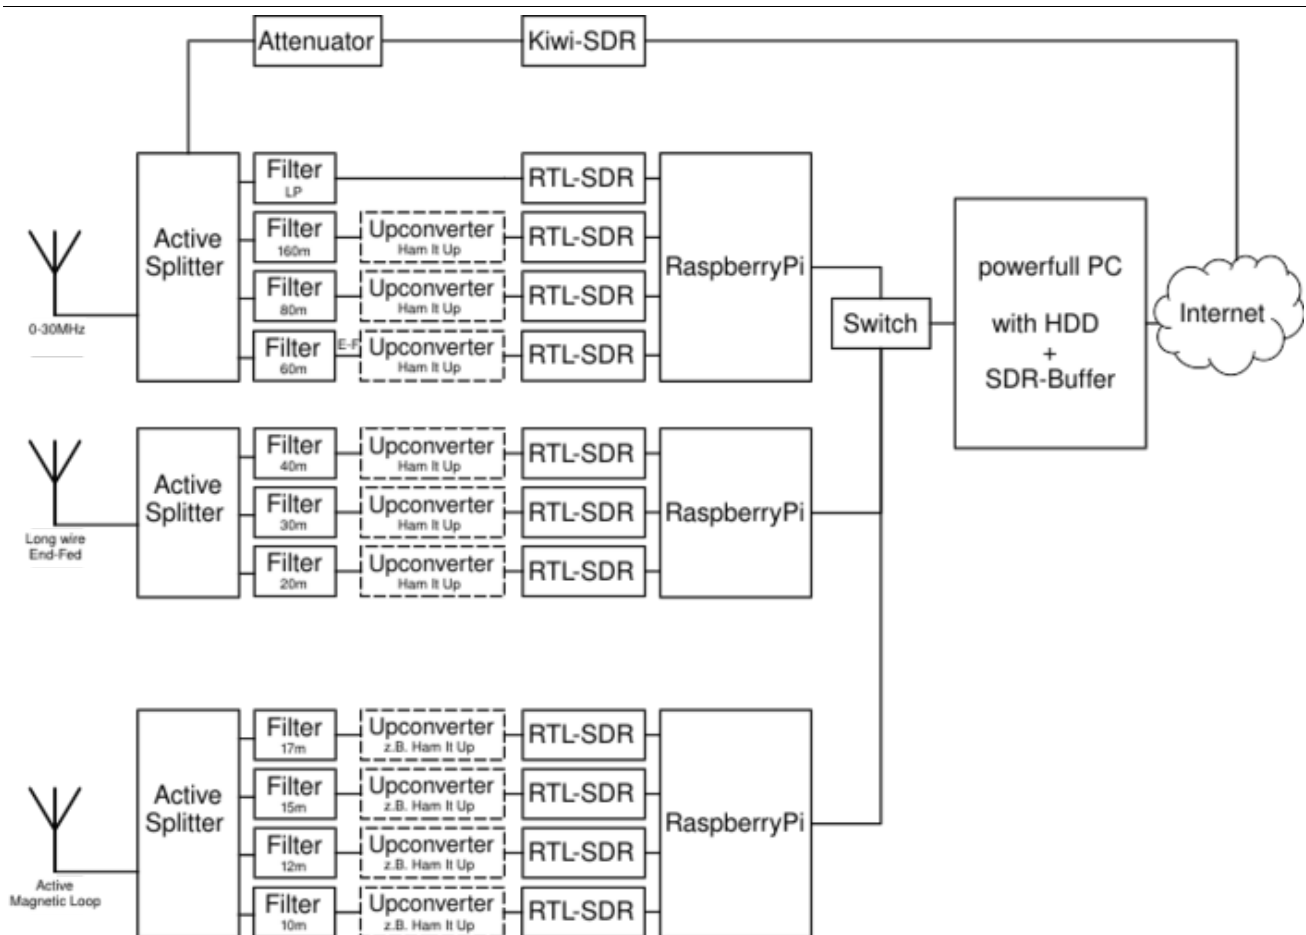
Attenuator

Kiwi-SDR

0-30MHz

Active Splitter

Filter LP

RTL-SDR

Filter 160m

Upconverter Ham It Up

RTL-SDR

Filter 80m

Upconverter Ham It Up

RTL-SDR

Filter 60m

E-F

Upconverter Ham It Up

RTL-SDR

RaspberryPi

Switch

powerfull PC

with HDD
+
SDR-Buffer

Internet

Long wire End-Fed

Active Splitter

Filter 40m

Upconverter Ham It Up

RTL-SDR

Filter 30m

Upconverter Ham It Up

RTL-SDR

Filter 20m

Upconverter Ham It Up

RTL-SDR

RaspberryPi

Active Magnetic Loop

Active Splitter

Filter 17m

Upconverter z.B. Ham It Up

RTL-SDR

Filter 15m

Upconverter z.B. Ham It Up

RTL-SDR

Filter 12m

Upconverter z.B. Ham It Up

RTL-SDR

Filter 10m

Upconverter z.B. Ham It Up

RTL-SDR

RaspberryPi